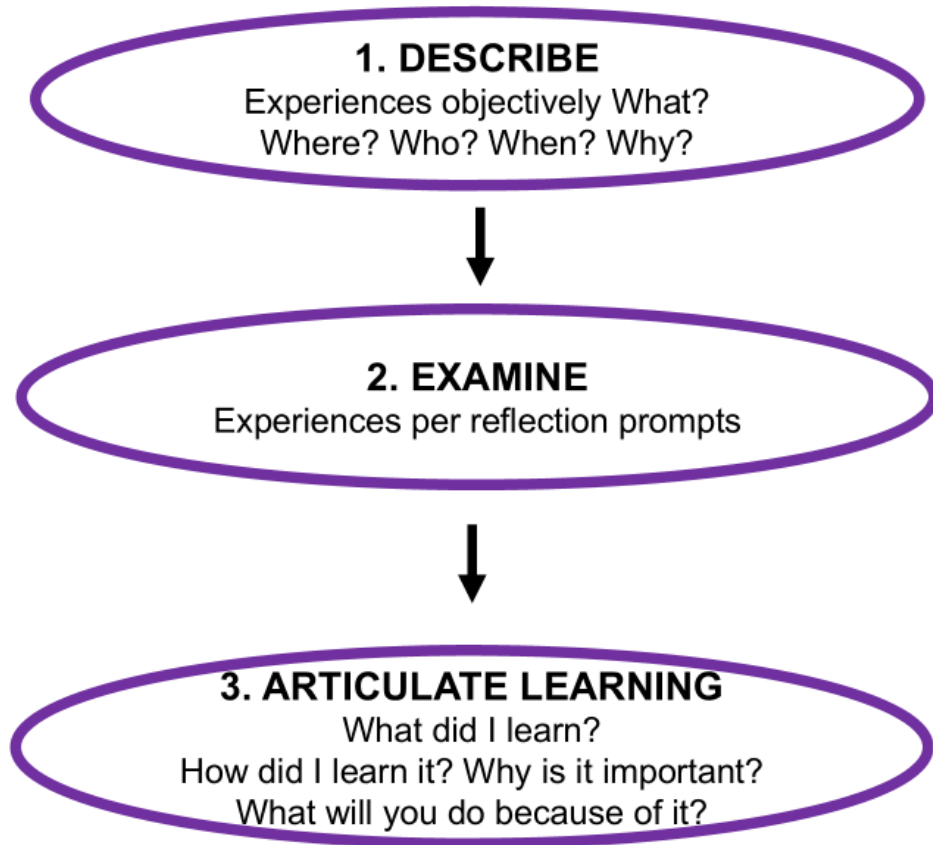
1. DESCRIBE
Experiences objectively What? Where? Who? When? Why?

2. EXAMINE
Experiences per reflection prompts

3. ARTICULATE LEARNING
What did I learn?
How did I learn it? Why is it important?
What will you do because of it?